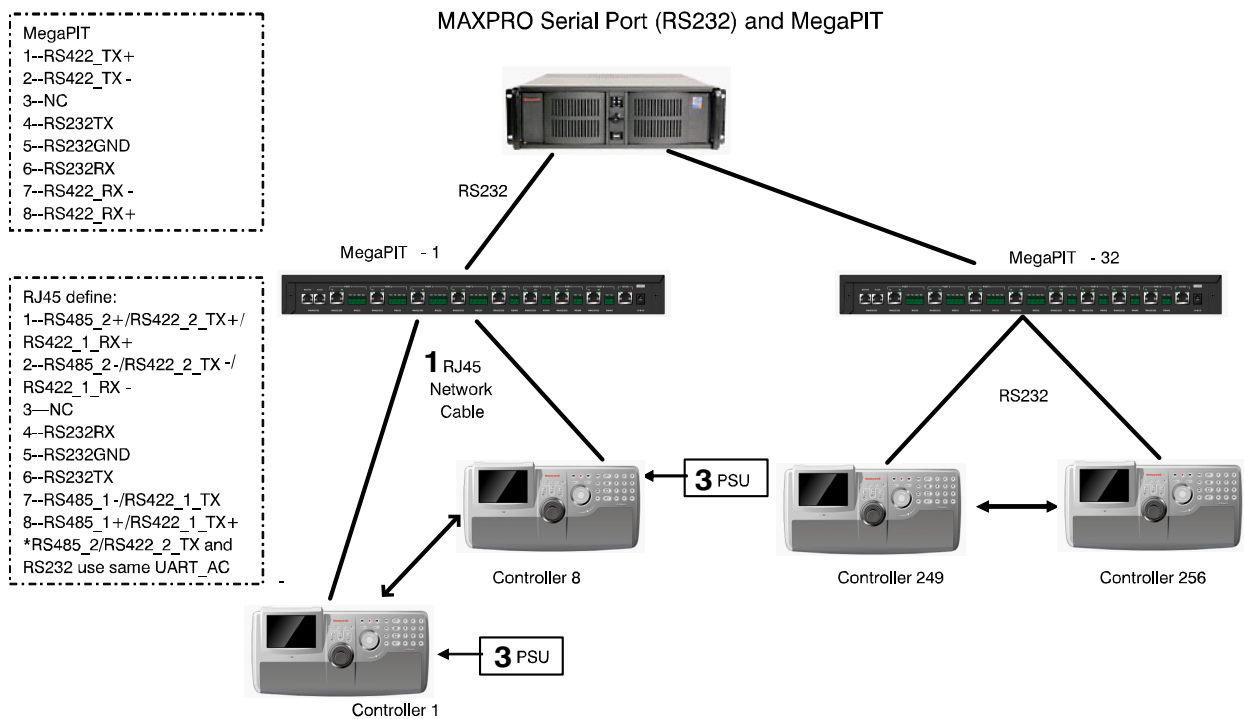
MAXPRO Serial Port (RS232) and MegaPIT

MegaPIT
1--RS422_TX+
2--RS422_TX -
3--NC
4--RS232TX
5--RS232GND
6--RS232RX
7--RS422_RX -
8--RS422_RX+

RS232

MegaPIT - 1

MegaPIT - 32

RJ45 define:
1--RS485_2+/RS422_2_TX+/ RS422_1_RX+
2--RS485_2-/RS422_2_TX -/ RS422_1_RX -
3—NC
4--RS232RX
5--RS232GND
6--RS232TX
7--RS485_1-/RS422_1_TX
8--RS485_1+/RS422_1_TX+
*RS485_2/RS422_2_TX and RS232 use same UART_AC

1 RJ45 Network Cable

RS232

3 PSU

Controller 8

Controller 249

Controller 256

3 PSU

Controller 1